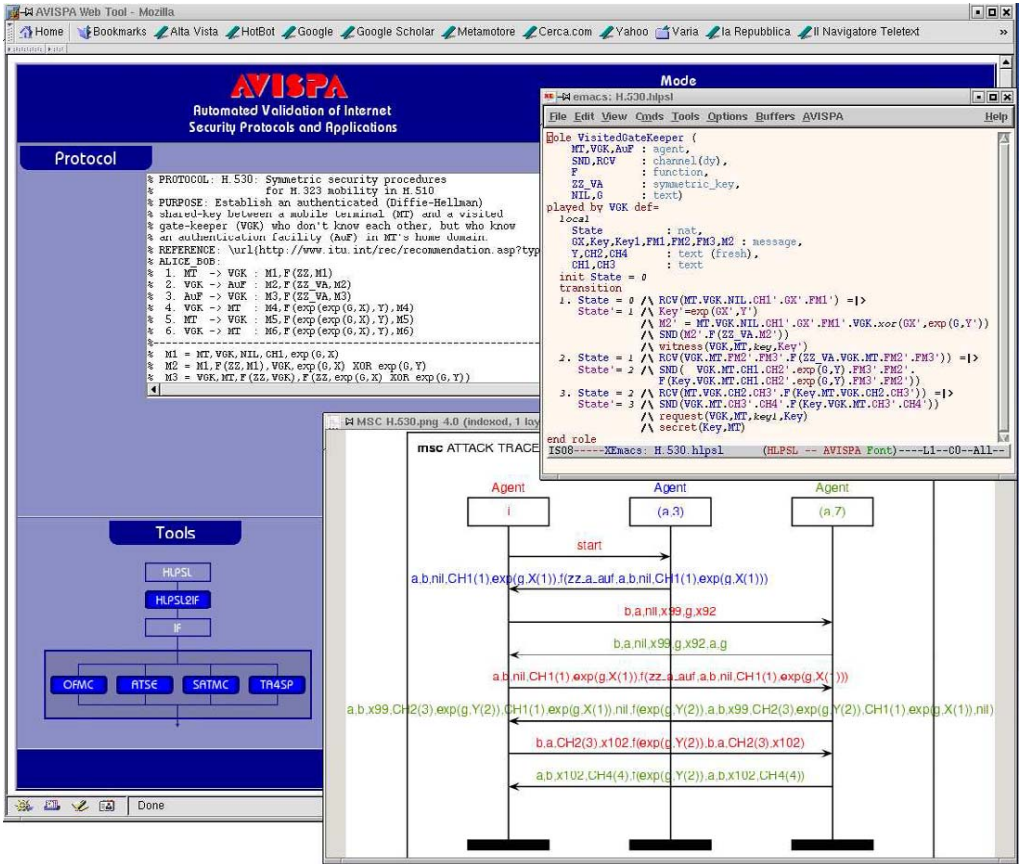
AVISPA Web Tool - Mozilla

Home Bookmarks Alta Vista HotBot Google Google Scholar Metamotore Cerca.com Yahoo Varia la Repubblica Il Navigatore Teletext

AVISPA
Automated Validation of Internet Security Protocols and Applications

Mode

Protocol

% PROTOCOL: H.530: Symmetric security procedures
% for H.323 mobility in H.510
% PURPOSE: Establish an authenticated (Diffie-Hellman)
% shared-key between a mobile terminal (MT) and a visited
% gate-keeper (VGK) who don't know each other, but who know
% an authentication facility (AuF) in MT's home domain.
% REFERENCE: \url(http://www.itu.int/rec/recommendation.asp?typ
% ALICE_BOB:
% 1. MT -> VGK : M1,F(ZZ,M1)
% 2. VGK -> AuF : M2,F(ZZ_VA,M2)
% 3. AuF -> VGK : M3,F(ZZ_VA,M3)
% 4. VGK -> MT : M4,F(exp(exp(G,X),Y),M4)
% 5. MT -> VGK : M5,F(exp(exp(G,X),Y),M5)
% 6. VGK -> MT : M6,F(exp(exp(G,X),Y),M6)
%
% M1 = MT,VGK,NIL,CH1,exp(G,X)
% M2 = M1,F(ZZ,M1),VGK,exp(G,X) XOR exp(G,Y)
% M3 = VGK,MT,F(ZZ,VGK),F(ZZ,exp(G,X) XOR exp(G,Y))

emacs: H.530.hlpsl

File Edit View Cmds Tools Options Buffers AVISPA Help

role VisitedGateKeeper (
MT,VGK,AuF : agent,
SND,RCV : channel(dy),
F : function,
ZZ_VA : symmetric_key,
NIL,G : text)
played_by VGK def=
local
State : nat,
GX,Key,Key1,FM1,FM2,FM3,M2 : message,
Y,CH2,CH4 : text (fresh),
CH1,CH3 : text
init State = 0
transition
1. State = 0 /\ RCV(MT.VGK.NIL.CH1'.GX'.FM1') =|>
State'= 1 /\ Key'=exp(GX',Y')
/\ M2' = MT.VGK.NIL.CH1'.GX'.FM1'.VGK.xor(GX',exp(G,Y'))
/\ SND(M2'.F(ZZ_VA.M2'))
/\ witness(VGK,MT,key,Key')
2. State = 1 /\ RCV(VGK.MT.FM2'.FM3'.F(ZZ_VA.VGK.MT.FM2'.FM3')) =|>
State'= 2 /\ SND( VGK.MT.CH1.CH2'.exp(G,Y).FM3'.FM2'.
F(Key.VGK.MT.CH1.CH2'.exp(G,Y).FM3'.FM2'))
3. State = 2 /\ RCV(MT.VGK.CH2.CH3'.F(Key.MT.VGK.CH2.CH3')) =|>
State'= 3 /\ SND(VGK.MT.CH3'.CH4'.F(Key.VGK.MT.CH3'.CH4'))
/\ request(VGK,MT,key1,Key)
/\ secret(Key,MT)
end role
ISO8-----XEmacs: H.530.hlpsl (HLPSL -- AVISPA Font)----L1--C0--All--

MSC H.530.png 4.0 (indexed, 1 lay

msc ATTACK TRACE

Agent
i

Agent
(a,3)

Agent
(a,7)

start

a,b,nil,CH1(1),exp(g,X(1)),f(zz_a_auf,a,b,nil,CH1(1),exp(g,X(1)))

b,a,nil,x99,g,x92

b,a,nil,x99,g,x92,a,g

a,b,nil,CH1(1),exp(g,X(1)),f(zz_a_auf,a,b,nil,CH1(1),exp(g,X(1)))

a,b,x99,CH2(3),exp(g,Y(2)),CH1(1),exp(g,X(1)),nil,f(exp(g,Y(2)),a,b,x99,CH2(3),exp(g,Y(2)),CH1(1),exp(g,X(1)),nil)

b,a,CH2(3),x102,f(exp(g,Y(2)),b,a,CH2(3),x102)

a,b,x102,CH4(4),f(exp(g,Y(2)),a,b,x102,CH4(4))

Tools

HLPSL

HLPSL2IF

IF

OFMC ATSE SATMC TA4SP

Done